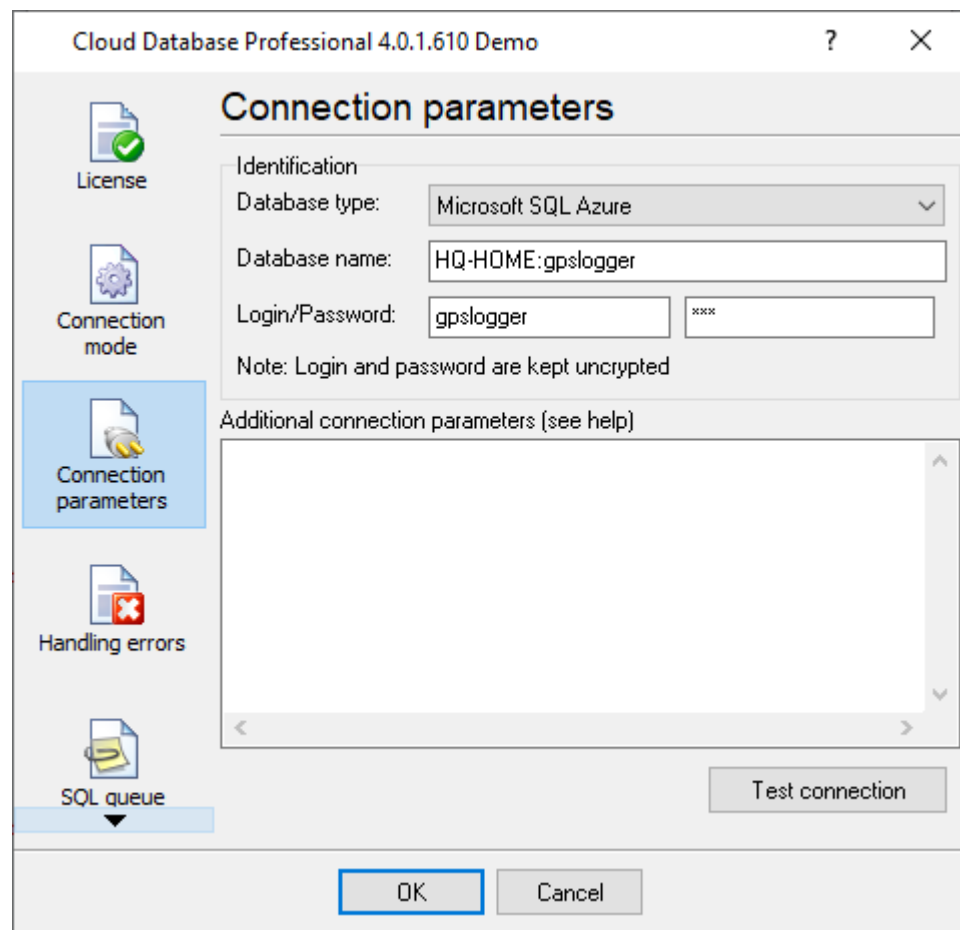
Cloud Database Professional 4.0.1.610 Demo

?

License

Connection mode

Connection parameters

Handling errors

SQL queue

Connection parameters

Identification

Database type: Microsoft SQL Azure

Database name: HQ-HOME:gpslogger

Login/Password: gpslogger ***

Note: Login and password are kept uncrypted

Additional connection parameters (see help)

Test connection

OK

Cancel